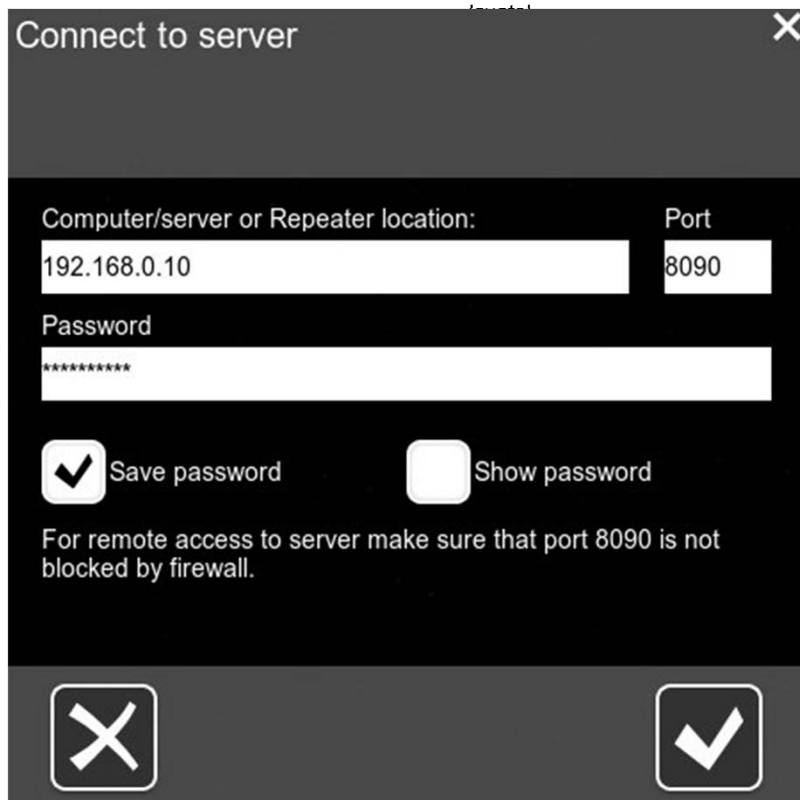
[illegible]

Connect to server

Computer/server or Repeater location:

Port

192.168.0.10

8090

Password

**********

Save password

Show password

For remote access to server make sure that port 8090 is not blocked by firewall.